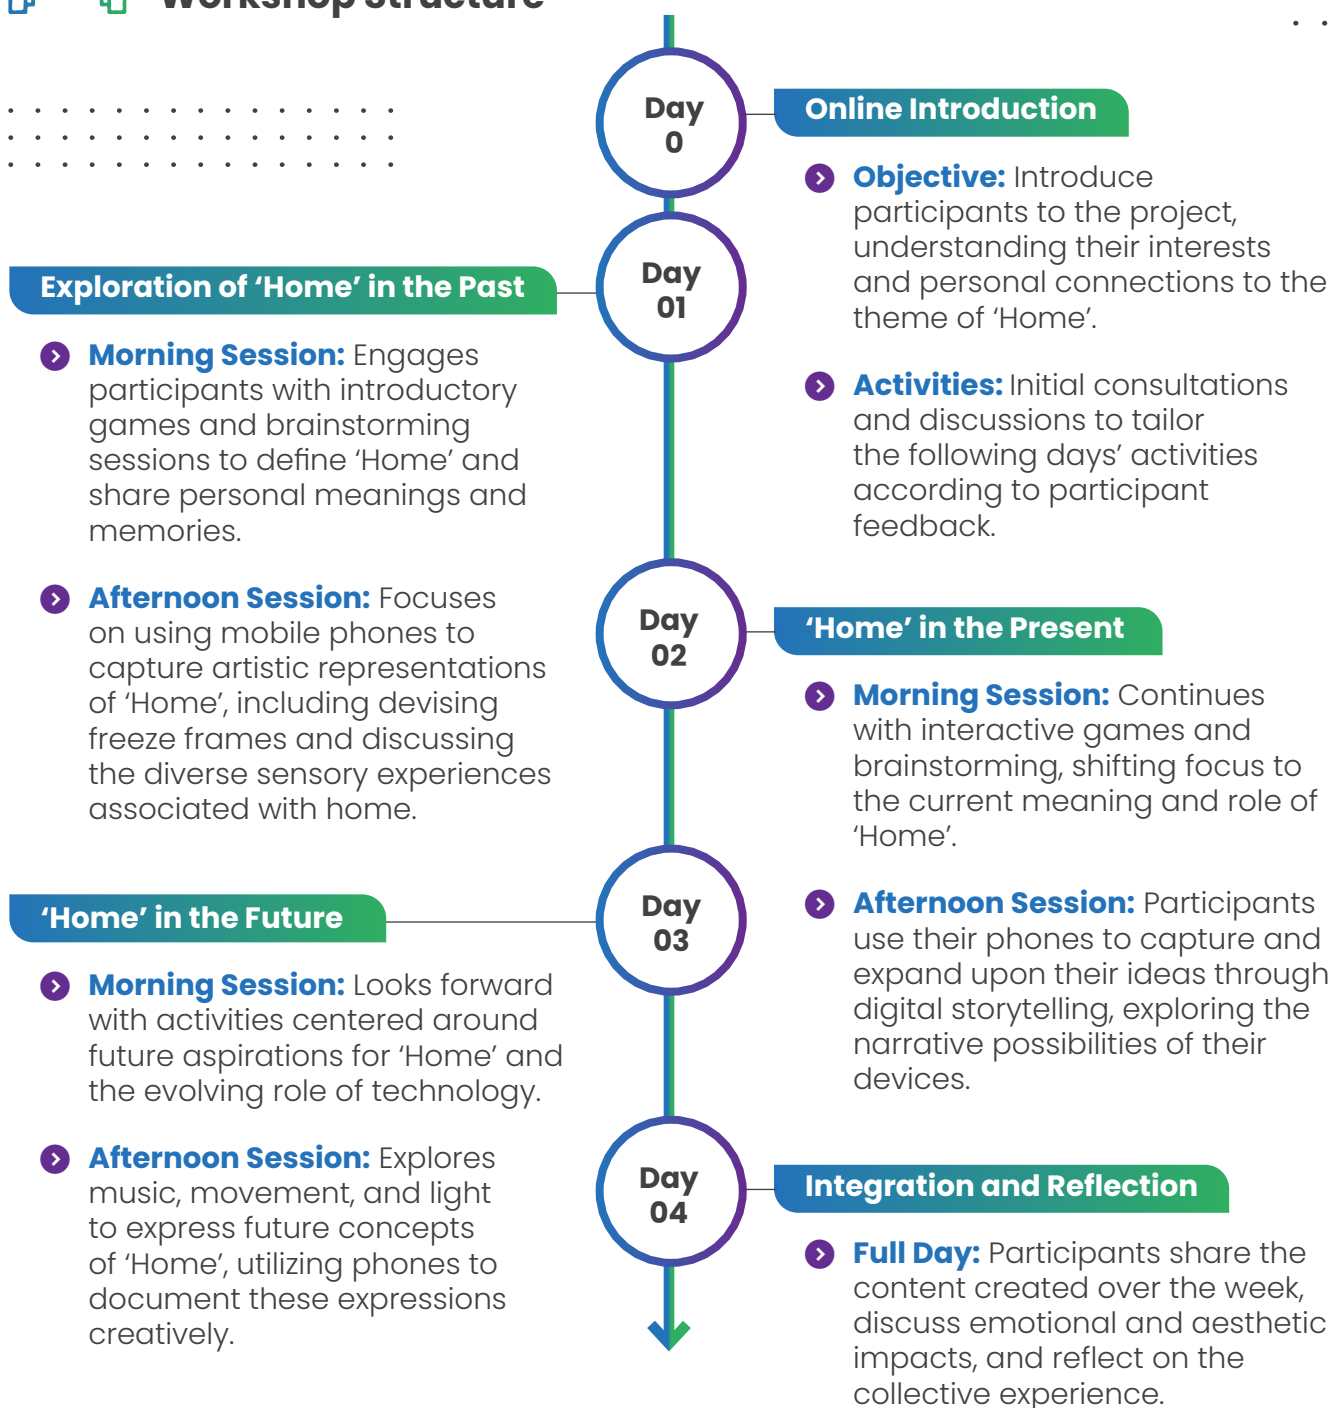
Workshop Structure

Day 0

Online Introduction

Objective: Introduce participants to the project, understanding their interests and personal connections to the theme of 'Home'.

Activities: Initial consultations and discussions to tailor the following days' activities according to participant feedback.

Day 01

Exploration of 'Home' in the Past

Morning Session: Engages participants with introductory games and brainstorming sessions to define 'Home' and share personal meanings and memories.

Afternoon Session: Focuses on using mobile phones to capture artistic representations of 'Home', including devising freeze frames and discussing the diverse sensory experiences associated with home.

Day 02

'Home' in the Present

Morning Session: Continues with interactive games and brainstorming, shifting focus to the current meaning and role of 'Home'.

Afternoon Session: Participants use their phones to capture and expand upon their ideas through digital storytelling, exploring the narrative possibilities of their devices.

Day 03

'Home' in the Future

Morning Session: Looks forward with activities centered around future aspirations for 'Home' and the evolving role of technology.

Afternoon Session: Explores music, movement, and light to express future concepts of 'Home', utilizing phones to document these expressions creatively.

Day 04

Integration and Reflection

Full Day: Participants share the content created over the week, discuss emotional and aesthetic impacts, and reflect on the collective experience.